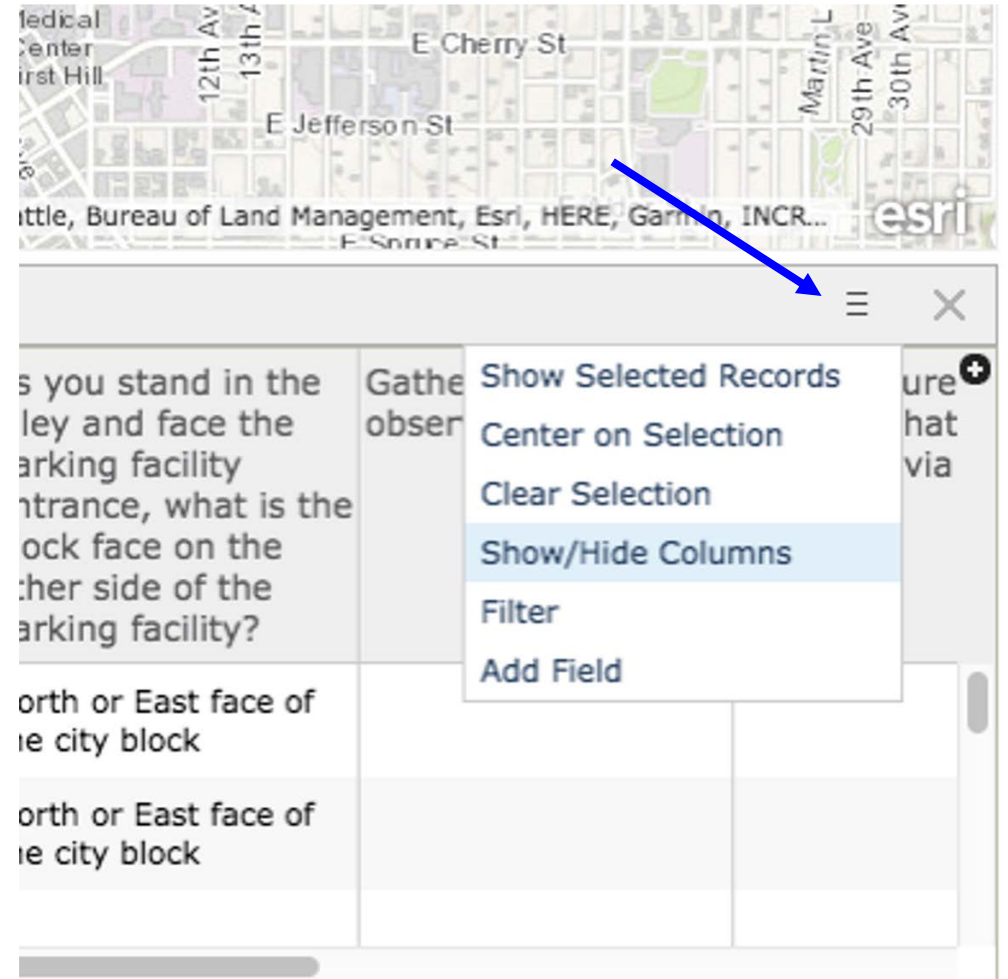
Medical Center First Hill
12th Av
13th A
E Cherry St
E Jefferson St
Martin L
29th Ave
30th Av
ttle, Bureau of Land Management, Esri, HERE, Garmin, INCR...
esri
E Spruce St

| s you stand in the ley and face the arking facility ntrance, what is the ock face on the ther side of the arking facility? | Gathe obser | ure hat via |
|---|---|---|
| orth or East face of e city block | | |
| orth or East face of e city block | | |

Show Selected Records
Center on Selection
Clear Selection
Show/Hide Columns
Filter
Add Field